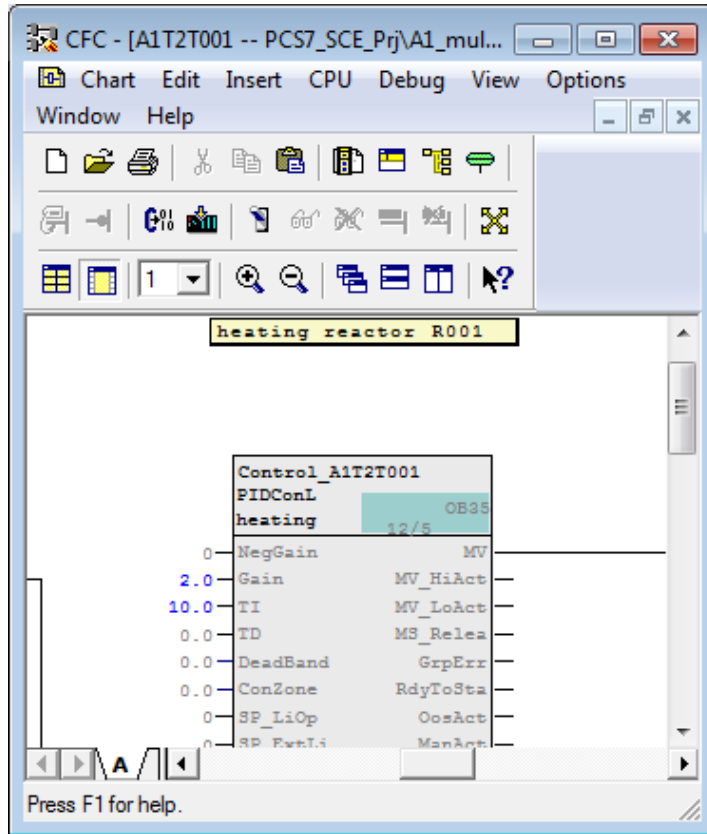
CFC - [A1T2T001 -- PCS7_SCE_Prj\A1_mul...

Chart Edit Insert CPU Debug View Options
Window Help

1

heating reactor R001

Control_A1T2T001
PIDConL
heating
OB35
12/5

| | | | |
|---|---|---|---|
| 0 | NegGain | MV | |
| 2.0 | Gain | MV_HiAct | |
| 10.0 | TI | MV_LoAct | |
| 0.0 | TD | MS_Relea | |
| 0.0 | DeadBand | GrpErr | |
| 0.0 | ConZone | RdyToSta | |
| 0 | SP_LiOp | OosAct | |
| 0 | SP_ExtLi | ManAct | |

A

Press F1 for help.